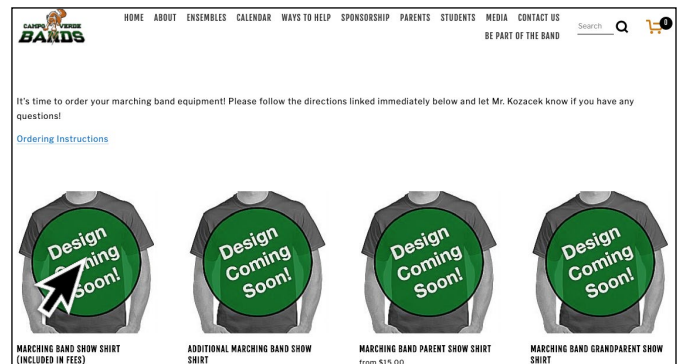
CAMP VERDE BANDS

HOME ABOUT ENSEMBLES CALENDAR WAYS TO HELP SPONSORSHIP PARENTS STUDENTS MEDIA CONTACT US BE PART OF THE BAND

Search

0

It's time to order your marching band equipment! Please follow the directions linked immediately below and let Mr. Kozacek know if you have any questions!

Ordering Instructions

Design Coming Soon!

MARCHING BAND SHOW SHIRT (INCLUDED IN FEES)

Design Coming Soon!

ADDITIONAL MARCHING BAND SHOW SHIRT

Design Coming Soon!

MARCHING BAND PARENT SHOW SHIRT

from $15.00

Design Coming Soon!

MARCHING BAND GRANDPARENT SHOW SHIRT